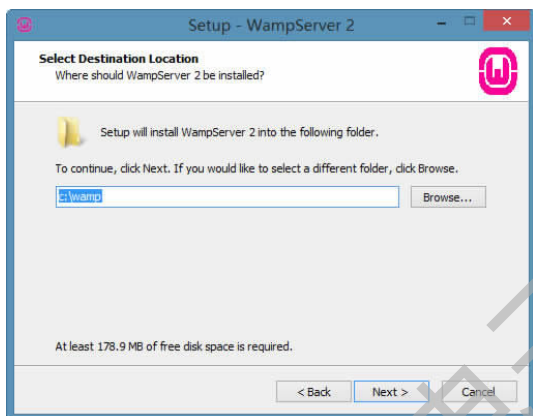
Setup - WampServer 2

Select Destination Location
Where should WampServer 2 be installed?

Setup will install WampServer 2 into the following folder.

To continue, click Next. If you would like to select a different folder, click Browse.

c:\wamp

Browse...

At least 178.9 MB of free disk space is required.

< Back

Next >

Cancel